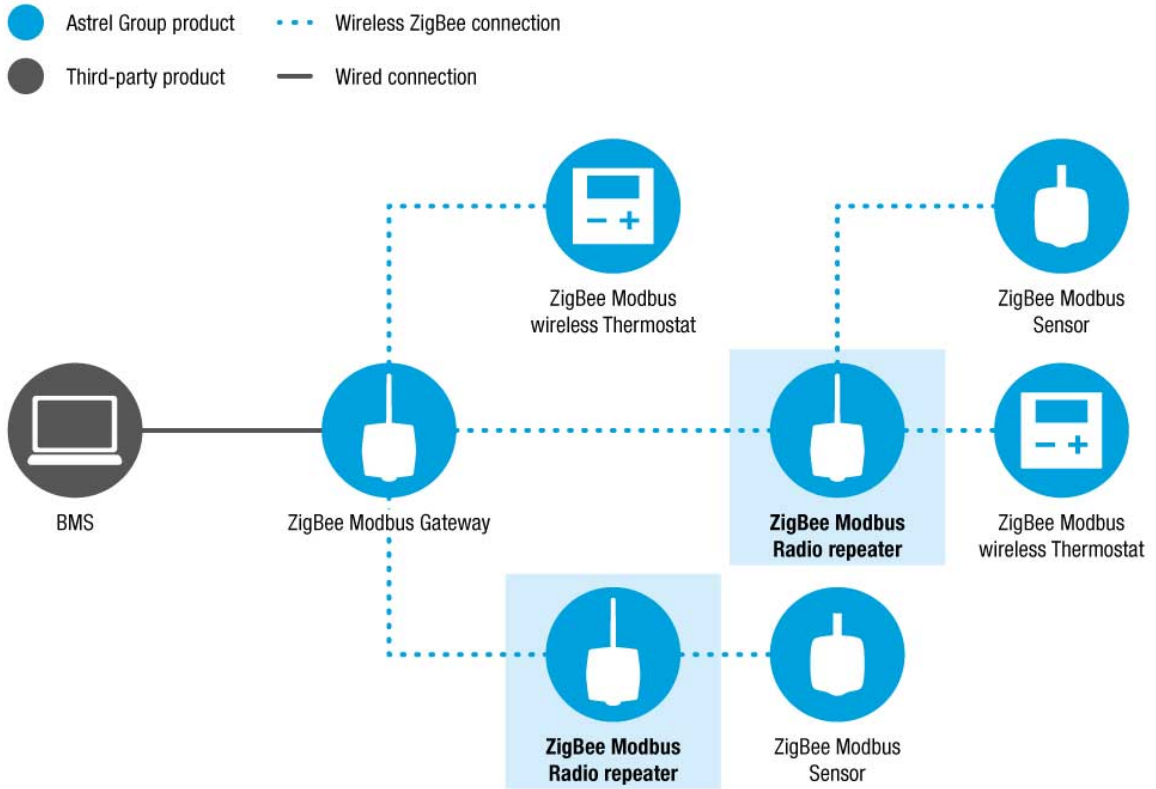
Astrel Group product
Wireless ZigBee connection
Third-party product
Wired connection

ZigBee Modbus wireless Thermostat

ZigBee Modbus Sensor

BMS

ZigBee Modbus Gateway

ZigBee Modbus Radio repeater

ZigBee Modbus wireless Thermostat

ZigBee Modbus Radio repeater

ZigBee Modbus Sensor